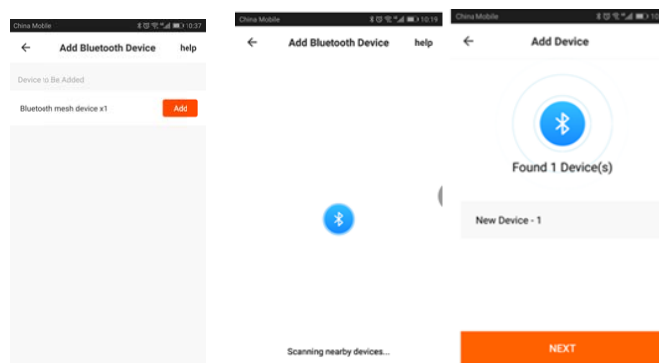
China Mobile 10:37

← Add Bluetooth Device help

Device to Be Added

Bluetooth mesh device x1 Add

China Mobile 10:19

← Add Bluetooth Device help

Scanning nearby devices...

China Mobile

← Add Device

Found 1 Device(s)

New Device - 1

NEXT